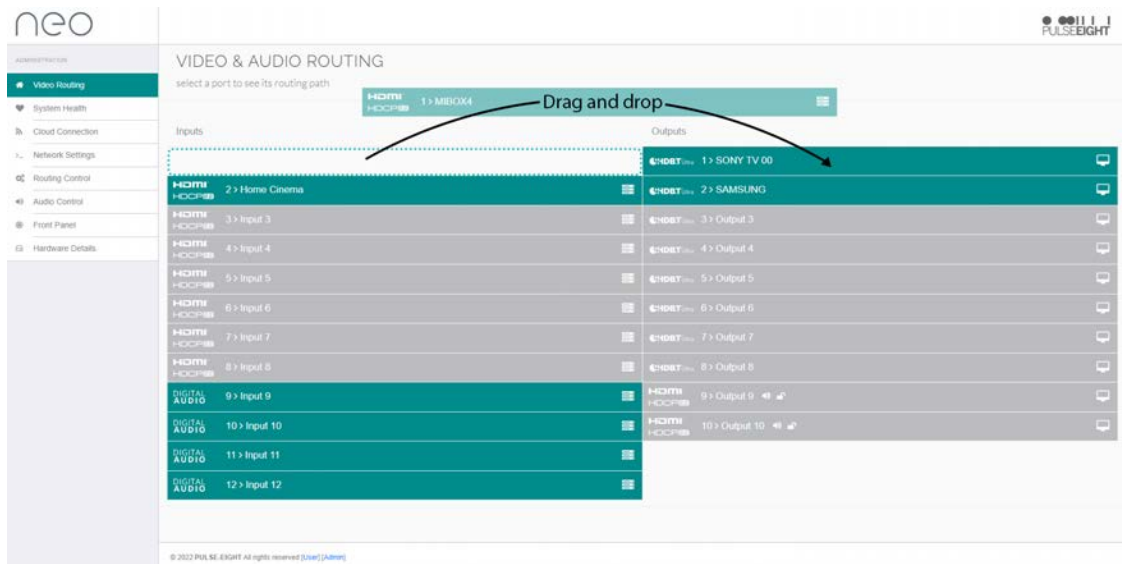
neo

PULSEEIGHT

ADMINISTRATION

Video Routing
System Health
Cloud Connection
Network Settings
Routing Control
Audio Control
Front Panel
Hardware Details

VIDEO & AUDIO ROUTING

select a port to see its routing path

HDMI HDCP 1 > MIBOX4

Drag and drop

Inputs

HDMI HDCP 2 > Home Cinema
HDMI HDCP 3 > Input 3
HDMI HDCP 4 > Input 4
HDMI HDCP 5 > Input 5
HDMI HDCP 6 > Input 6
HDMI HDCP 7 > Input 7
HDMI HDCP 8 > Input 8
DIGITAL AUDIO 9 > Input 9
DIGITAL AUDIO 10 > Input 10
DIGITAL AUDIO 11 > Input 11
DIGITAL AUDIO 12 > Input 12

Outputs

HDBT Ultra 1 > SONY TV 00
HDBT Ultra 2 > SAMSUNG
HDBT Ultra 3 > Output 3
HDBT Ultra 4 > Output 4
HDBT Ultra 5 > Output 5
HDBT Ultra 6 > Output 6
HDBT Ultra 7 > Output 7
HDBT Ultra 8 > Output 8
HDMI HDCP 9 > Output 9
HDMI HDCP 10 > Output 10

© 2022 PULSE-EIGHT All rights reserved [User] [Admin]